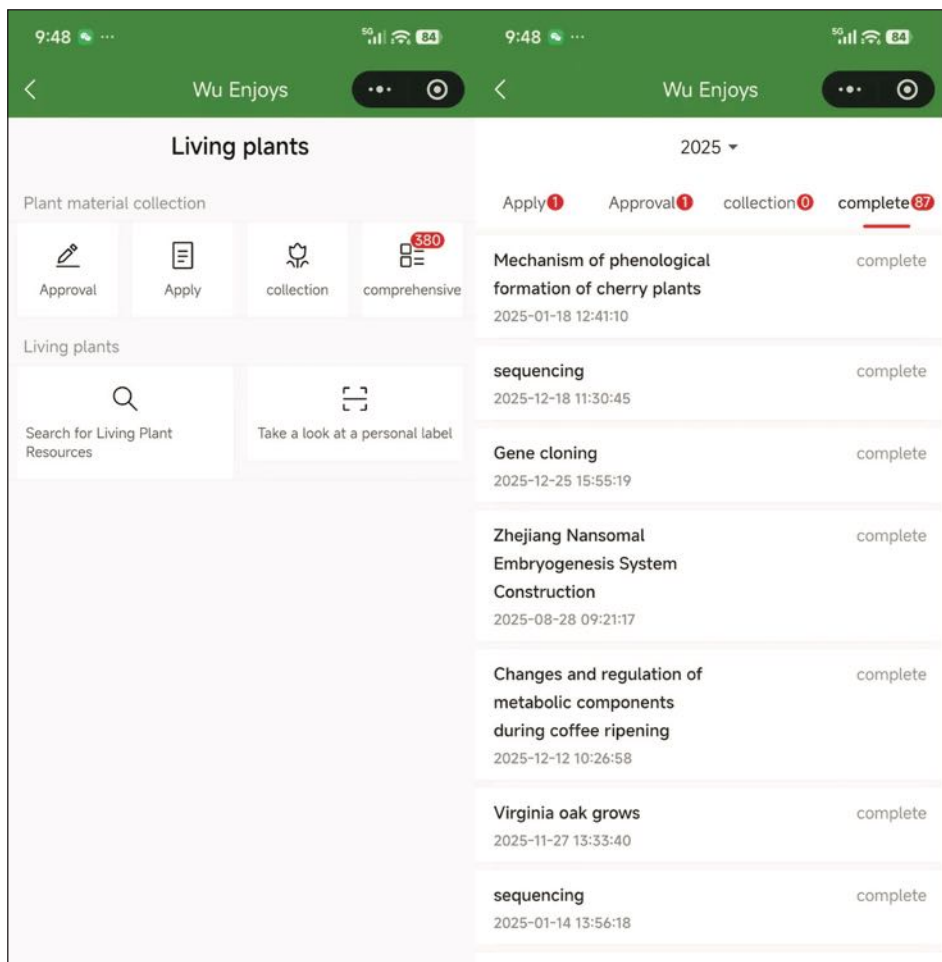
9:48 ···
5G 84
Wu Enjoys

Living plants

Plant material collection

Approval
Apply
collection
380
comprehensive

Living plants

Search for Living Plant Resources
Take a look at a personal label

9:48 ···
5G 84
Wu Enjoys

2025

Apply 1
Approval 1
collection 0
complete 87

Mechanism of phenological formation of cherry plants
2025-01-18 12:41:10
complete

sequencing
2025-12-18 11:30:45
complete

Gene cloning
2025-12-25 15:55:19
complete

Zhejiang Nansomal Embryogenesis System Construction
2025-08-28 09:21:17
complete

Changes and regulation of metabolic components during coffee ripening
2025-12-12 10:26:58
complete

Virginia oak grows
2025-11-27 13:33:40
complete

sequencing
2025-01-14 13:56:18
complete